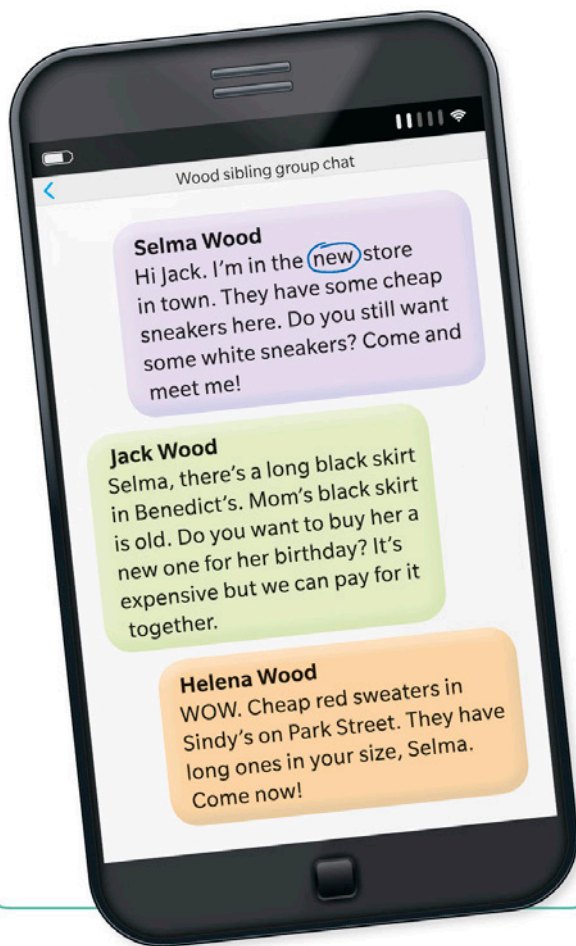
Wood sibling group chat

Selma Wood
Hi Jack. I'm in the new store in town. They have some cheap sneakers here. Do you still want some white sneakers? Come and meet me!

Jack Wood
Selma, there's a long black skirt in Benedict's. Mom's black skirt is old. Do you want to buy her a new one for her birthday? It's expensive but we can pay for it together.

Helena Wood
WOW. Cheap red sweaters in Sindy's on Park Street. They have long ones in your size, Selma. Come now!